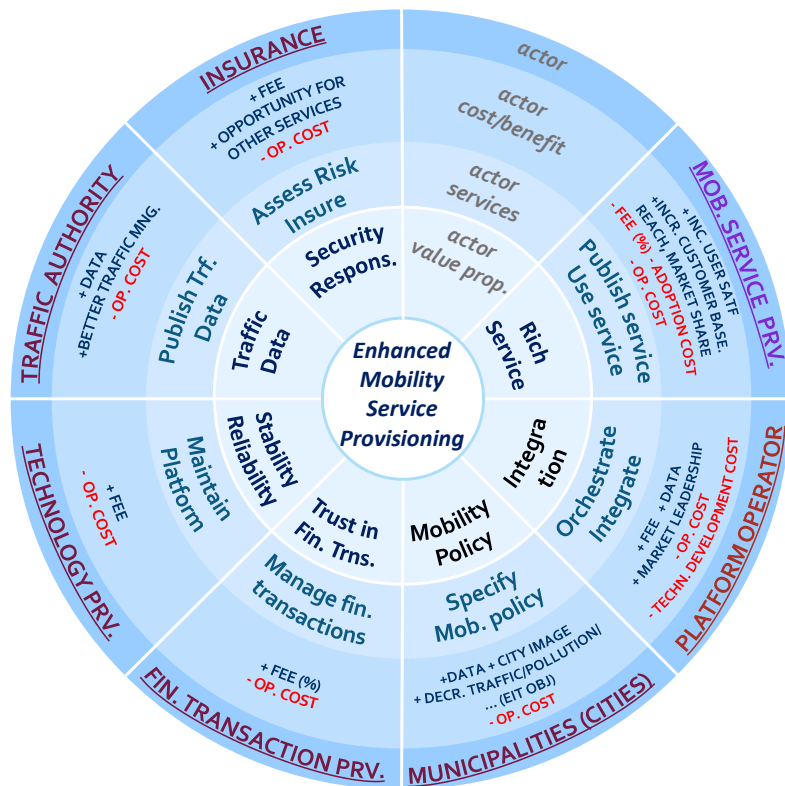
Enhanced Mobility Service Provisioning

actor
actor cost/benefit
actor services
actor value prop.

INSURANCE
+ FEE
+ OPPORTUNITY FOR OTHER SERVICES
- OP. COST
Assess Risk Insure
Security Respons.

MOB. SERVICE PRV.
+ INC. USER SATF
+INCR. CUSTOMER BASE, REACH, MARKET SHARE
-FEE (%) - ADOPTION COST
- OP. COST
Publish service Use service
Rich Service

PLATFORM OPERATOR
+ FEE + DATA
+ MARKET LEADERSHIP
- OP. COST
- TECHN. DEVELOPMENT COST
Orchestrate Integrate
Integration

MUNICIPALITIES (CITIES)
+DATA + CITY IMAGE
+ DECR. TRAFFIC/POLLUTION/ ... (EIT OBJ)
- OP. COST
Specify Mob. policy
Mobility Policy

FIN. TRANSACTION PRV.
+ FEE (%)
- OP. COST
Manage fin. transactions
Trust in Fin. Trns.

TECHNOLOGY PRV.
+ FEE
- OP. COST
Maintain Platform
Stability Reliability

TRAFFIC AUTHORITY
+ DATA
+BETTER TRAFFIC MNG.
- OP. COST
Publish Trf. Data
Traffic Data